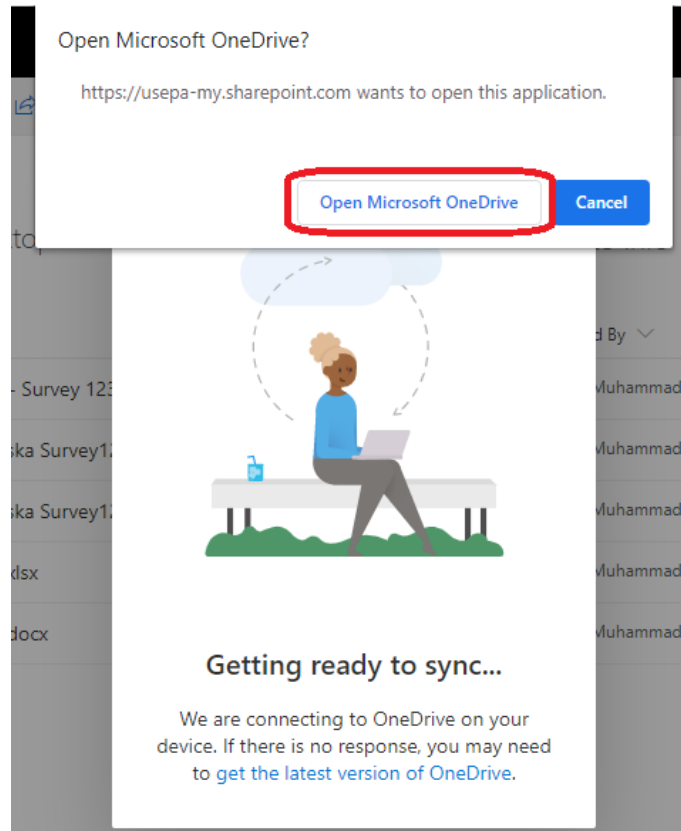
Open Microsoft OneDrive?

https://usepa-my.sharepoint.com wants to open this application.

Open Microsoft OneDrive

Cancel

d By

- Survey 123

Muhammad

ska Survey12

Muhammad

ska Survey12

Muhammad

xlsx

Muhammad

docx

Muhammad

Getting ready to sync...

We are connecting to OneDrive on your device. If there is no response, you may need to get the latest version of OneDrive.